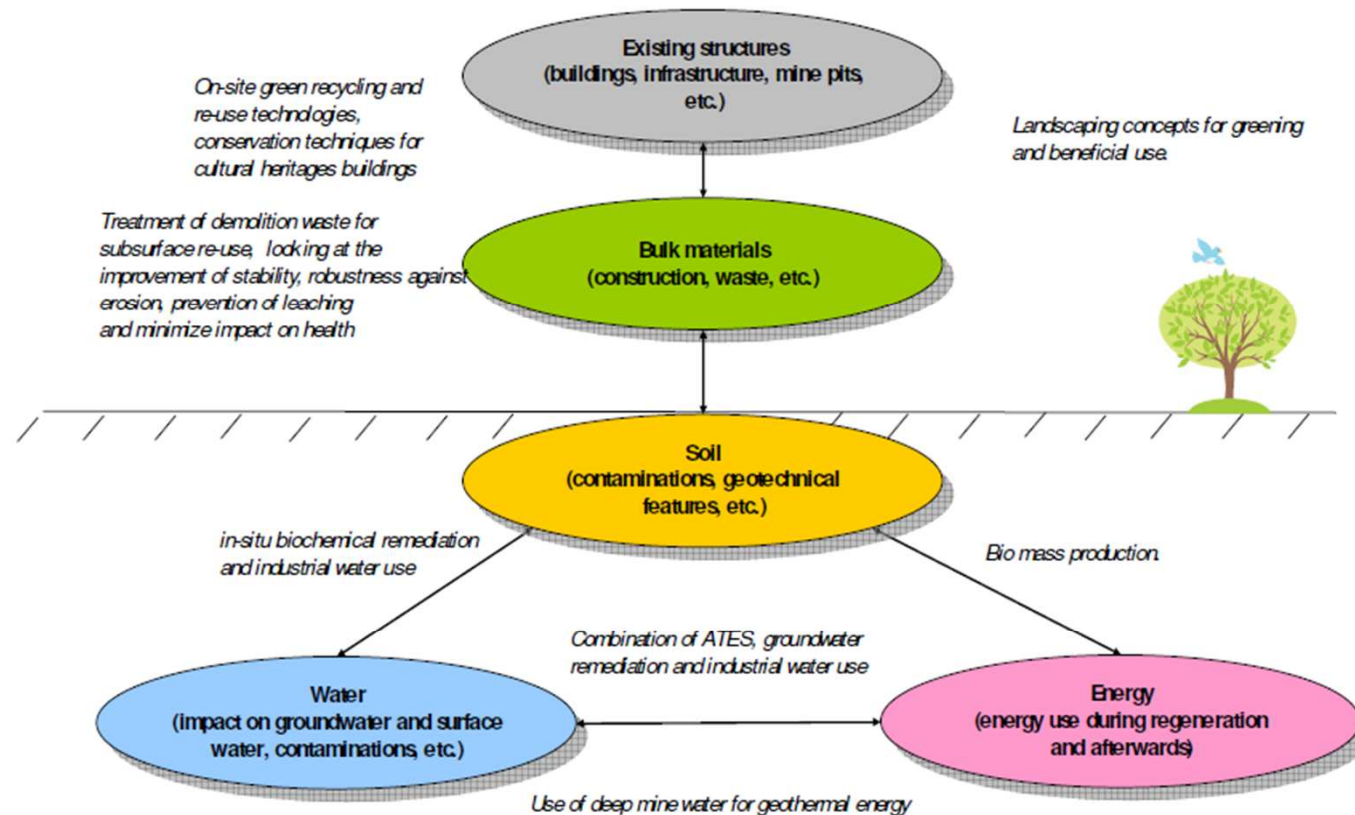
Existing structures
(buildings, infrastructure, mine pits, etc.)

On-site green recycling and re-use technologies, conservation techniques for cultural heritages buildings

Landscaping concepts for greening and beneficial use.

Treatment of demolition waste for subsurface re-use, looking at the improvement of stability, robustness against erosion, prevention of leaching and minimize impact on health

Bulk materials
(construction, waste, etc.)

Soil
(contaminations, geotechnical features, etc.)

in-situ biochemical remediation and industrial water use

Bio mass production.

Combination of ATES, groundwater remediation and industrial water use

Water
(impact on groundwater and surface water, contaminations, etc.)

Energy
(energy use during regeneration and afterwards)

Use of deep mine water for geothermal energy